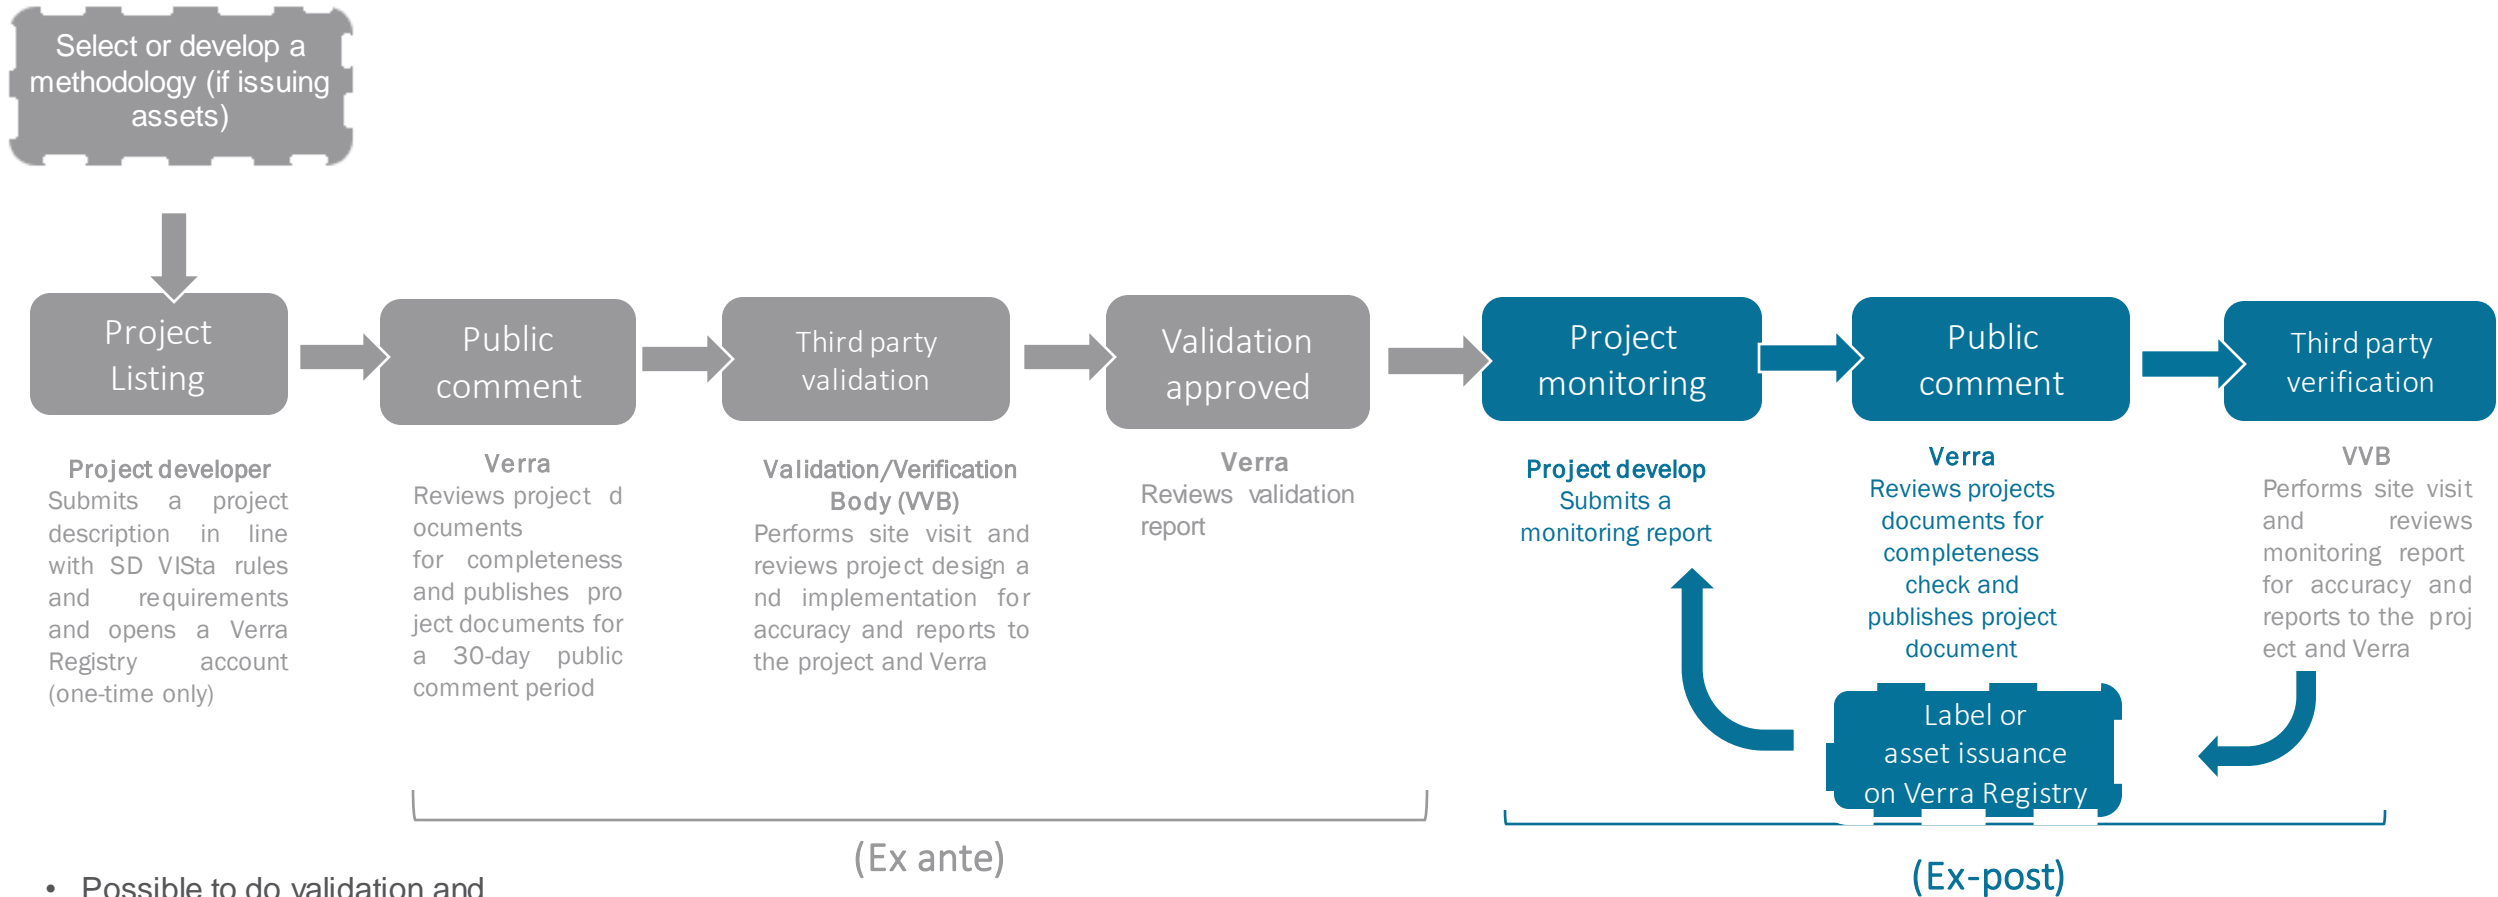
Select or develop a methodology (if issuing assets)

Project Listing

Public comment

Third party validation

Validation approved

Project monitoring

Public comment

Third party verification

Project developer
Submits a project description in line with SD VISta rules and requirements and opens a Verra Registry account (one-time only)

Verra
Reviews project d ocuments for completeness and publishes pro ject documents for a 30-day public comment period

Validation/Verification Body (VVB)
Performs site visit and reviews project design a nd implementation for accuracy and reports to the project and Verra

Verra
Reviews validation report

Project develop
Submits a monitoring report

Verra
Reviews projects documents for completeness check and publishes project document

VVB
Performs site visit and reviews monitoring report for accuracy and reports to the proj ect and Verra

Label or asset issuance on Verra Registry

(Ex ante)

(Ex-post)

• Possible to do validation and